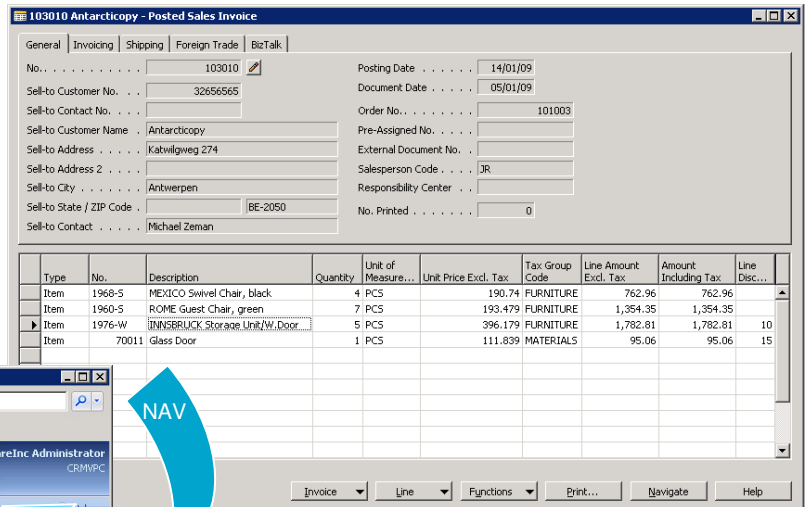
103010 Antarcticopy - Posted Sales Invoice

General | Invoicing | Shipping | Foreign Trade | BizTalk

No. . . . . . . . . . . . . 103010
Sell-to Customer No. . . 32656565
Sell-to Contact No. . . .
Sell-to Customer Name . Antarcticopy
Sell-to Address . . . . . Katwilgweg 274
Sell-to Address 2 . . . .
Sell-to City . . . . . . . Antwerpen
Sell-to State / ZIP Code . BE-2050
Sell-to Contact . . . . . Michael Zeman

Posting Date . . . . . . 14/01/09
Document Date . . . . . 05/01/09
Order No. . . . . . . . . 101003
Pre-Assigned No. . . . .
External Document No. . .
Salesperson Code . . . . JR
Responsibility Center . .
No. Printed . . . . . . . 0

| Type | No. | Description | Quantity | Unit of Measure... | Unit Price Excl. Tax | Tax Group Code | Line Amount Excl. Tax | Amount Including Tax | Line Disc... |
|---|---|---|---|---|---|---|---|---|---|
| Item | 1968-S | MEXICO Swivel Chair, black | 4 | PCS | 190.74 | FURNITURE | 762.96 | 762.96 | |
| Item | 1960-S | ROME Guest Chair, green | 7 | PCS | 193.479 | FURNITURE | 1,354.35 | 1,354.35 | |
| Item | 1976-W | INNSBRUCK Storage Unit/W.Door | 5 | PCS | 396.179 | FURNITURE | 1,782.81 | 1,782.81 | 10 |
| Item | 70011 | Glass Door | 1 | PCS | 111.839 | MATERIALS | 95.06 | 95.06 | 15 |

NAV

reInc Administrator
CRMVPC

Invoice | Line | Functions | Print... | Navigate | Help